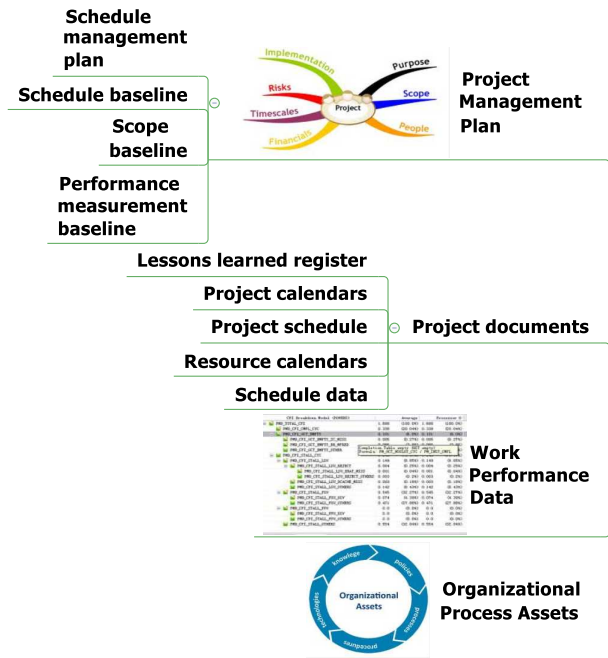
Schedule management plan

Schedule baseline

Scope baseline

Performance measurement baseline

Implementation

Risks

Timescales

Financials

Project

Purpose

Scope

People

Project Management Plan

Lessons learned register

Project calendars

Project schedule

Resource calendars

Schedule data

Project documents

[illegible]

Work Performance Data

knowledge

policies

processes

procedures

technologies

Organizational Assets

Organizational Process Assets